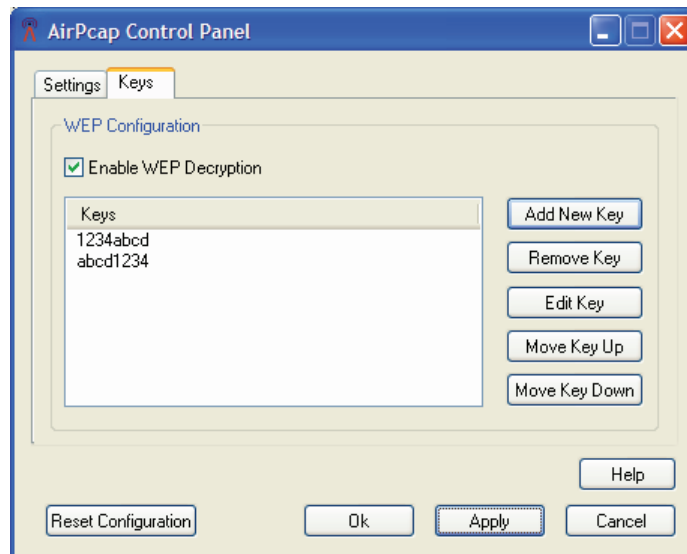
AirPcap Control Panel

Settings Keys

WEP Configuration

Enable WEP Decryption

Keys
1234abcd
abcd1234

Add New Key
Remove Key
Edit Key
Move Key Up
Move Key Down

Help

Reset Configuration
Ok
Apply
Cancel